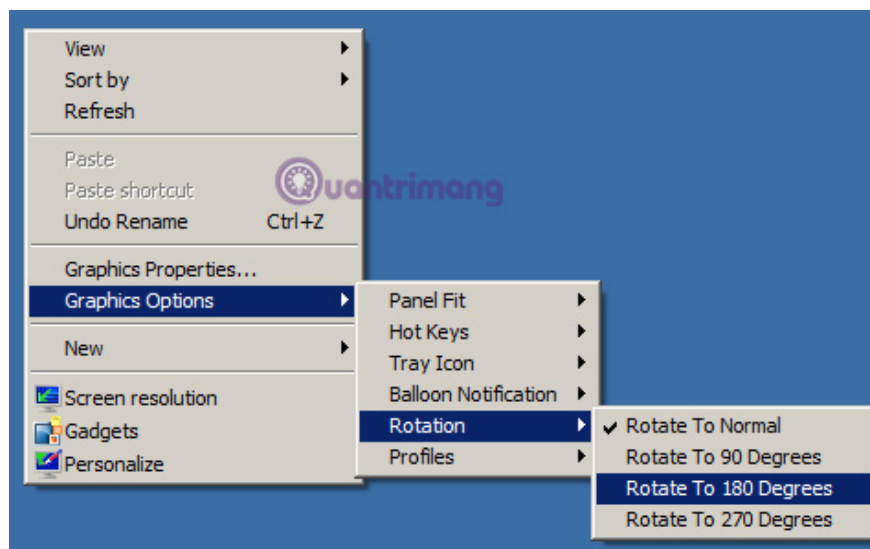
View
Sort by
Refresh

Paste
Paste shortcut
Undo Rename Ctrl+Z

Graphics Properties...
Graphics Options

New

Screen resolution
Gadgets
Personalize

Quantrimang

Panel Fit
Hot Keys
Tray Icon
Balloon Notification
Rotation
Profiles

Rotate To Normal
Rotate To 90 Degrees
Rotate To 180 Degrees
Rotate To 270 Degrees